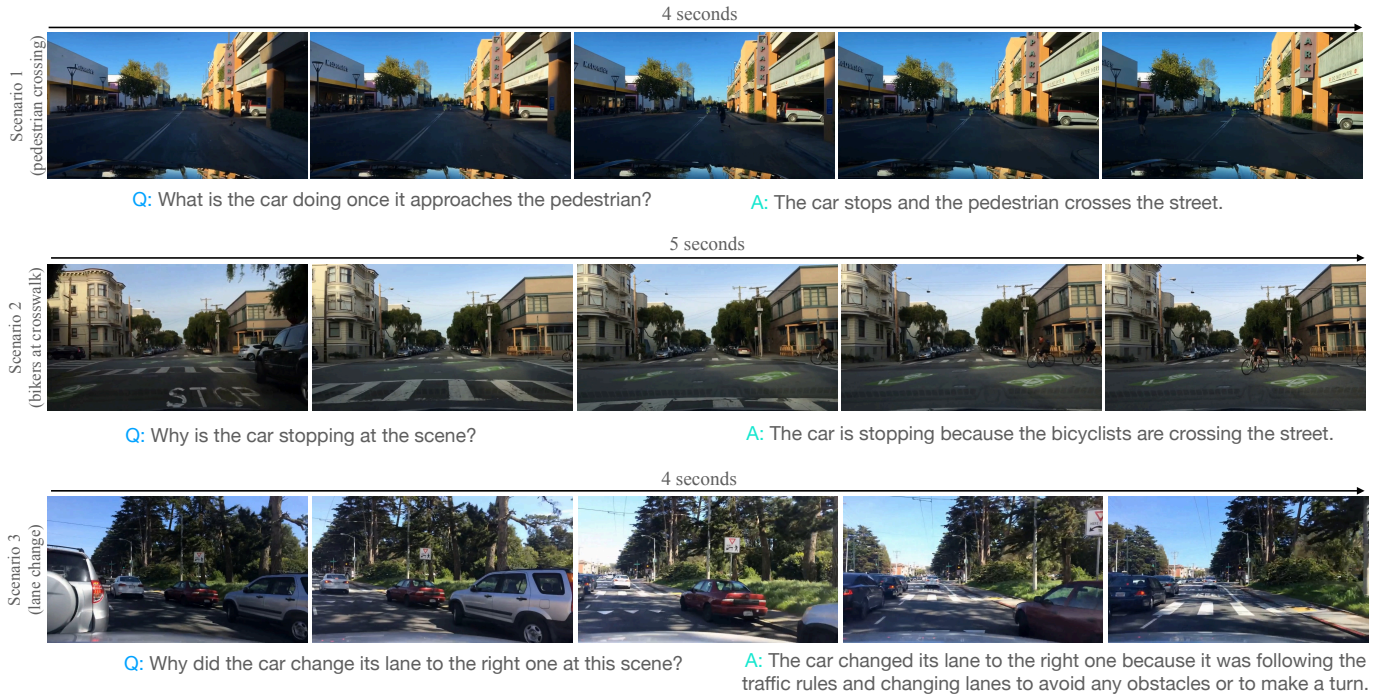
4 seconds

Scenario 1
(pedestrian crossing)

Q: What is the car doing once it approaches the pedestrian?

A: The car stops and the pedestrian crosses the street.

5 seconds

Scenario 2
(bikers at crosswalk)

STOP

Q: Why is the car stopping at the scene?

A: The car is stopping because the bicyclists are crossing the street.

4 seconds

Scenario 3
(lane change)

Q: Why did the car change its lane to the right one at this scene?

A: The car changed its lane to the right one because it was following the traffic rules and changing lanes to avoid any obstacles or to make a turn.